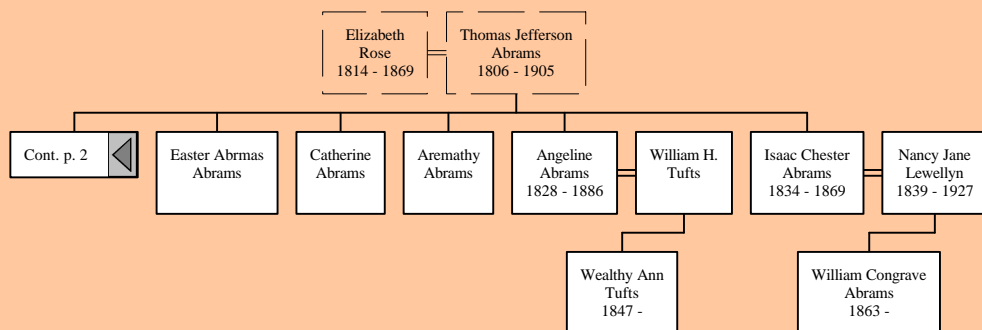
Elizabeth Rose 1814 - 1869

Thomas Jefferson Abrams 1806 - 1905

Cont. p. 2

Easter Abrmas Abrams

Catherine Abrams

Aremathy Abrams

Angeline Abrams 1828 - 1886

William H. Tufts

Isaac Chester Abrams 1834 - 1869

Nancy Jane Lewellyn 1839 - 1927

Wealthy Ann Tufts 1847 -

William Congrave Abrams 1863 -